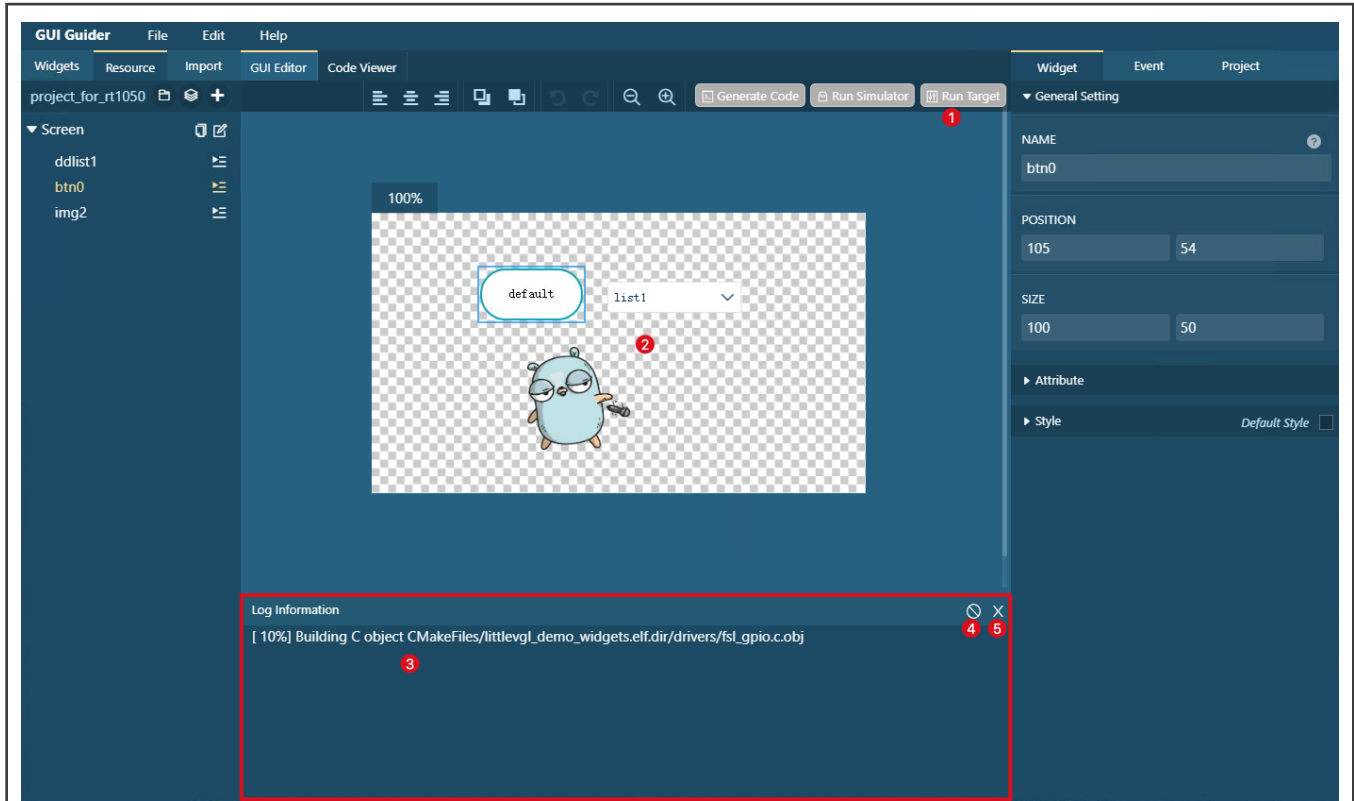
GUI Guider File Edit Help

Widgets Resource Import GUI Editor Code Viewer

project_for_rt1050

Generate Code Run Simulator Run Target

1

Widget Event Project

General Setting

NAME

btn0

POSITION

105 54

SIZE

100 50

Attribute

Style Default Style

Screen

ddlist1

btn0

img2

100%

default

list1

2

Log Information

4 5

[ 10%] Building C object CMakeFiles/littlevgl_demo_widgets.elf.dir/drivers/fsl_gpio.c.obj

3